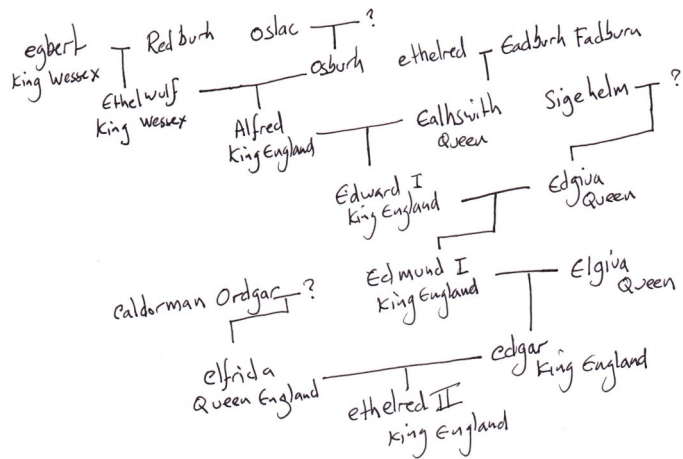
egbert King Wessex

Redburh

oslac

?

Osburh

ethelred

Eadburh Fadburn

Ethelwulf King Wessex

Alfred King England

Ealhswith Queen

Sigehelm

?

Edward I King England

Edgiva Queen

Edmund I King England

Elgiva Queen

ealdorman Ordgar

?

edgar King England

elfrida Queen England

ethelred II King England